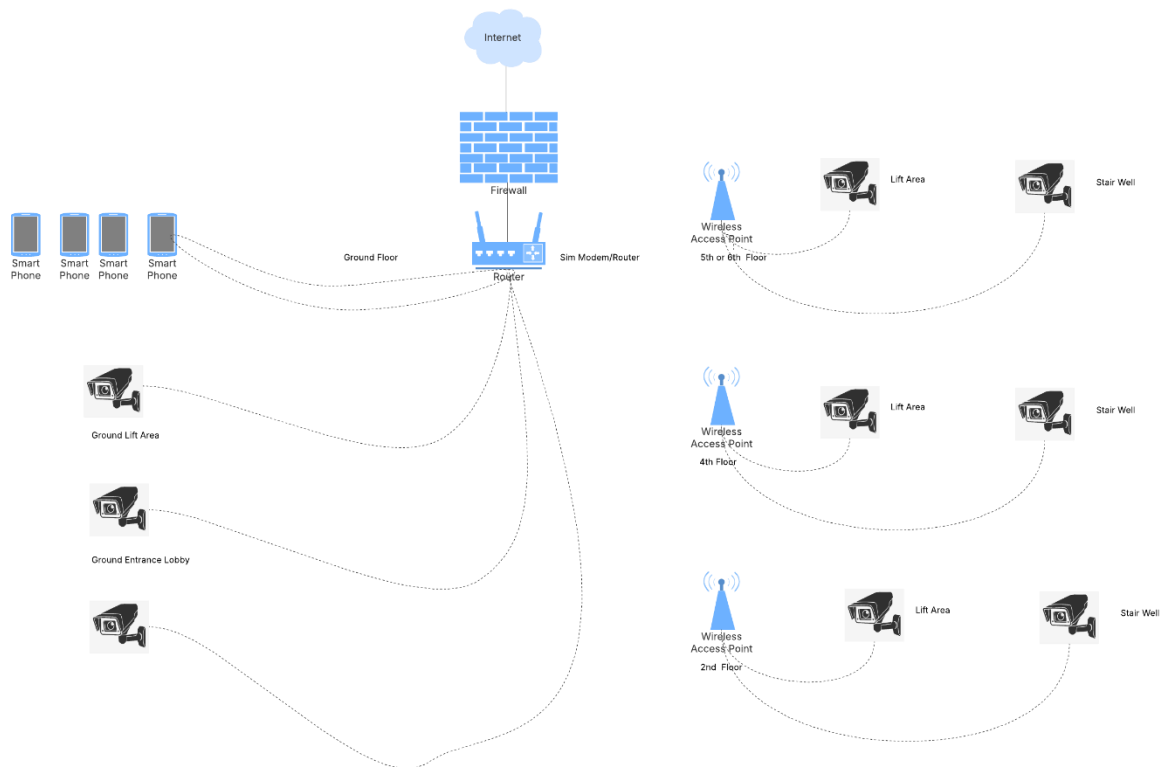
Internet

Firewall

Smart Phone

Smart Phone

Smart Phone

Smart Phone

Ground Floor

Router

Sim Modem/Router

Wireless Access Point

5th or 6th Floor

Lift Area

Stair Well

Ground Lift Area

Wireless Access Point

4th Floor

Lift Area

Stair Well

Ground Entrance Lobby

Wireless Access Point

2nd Floor

Lift Area

Stair Well